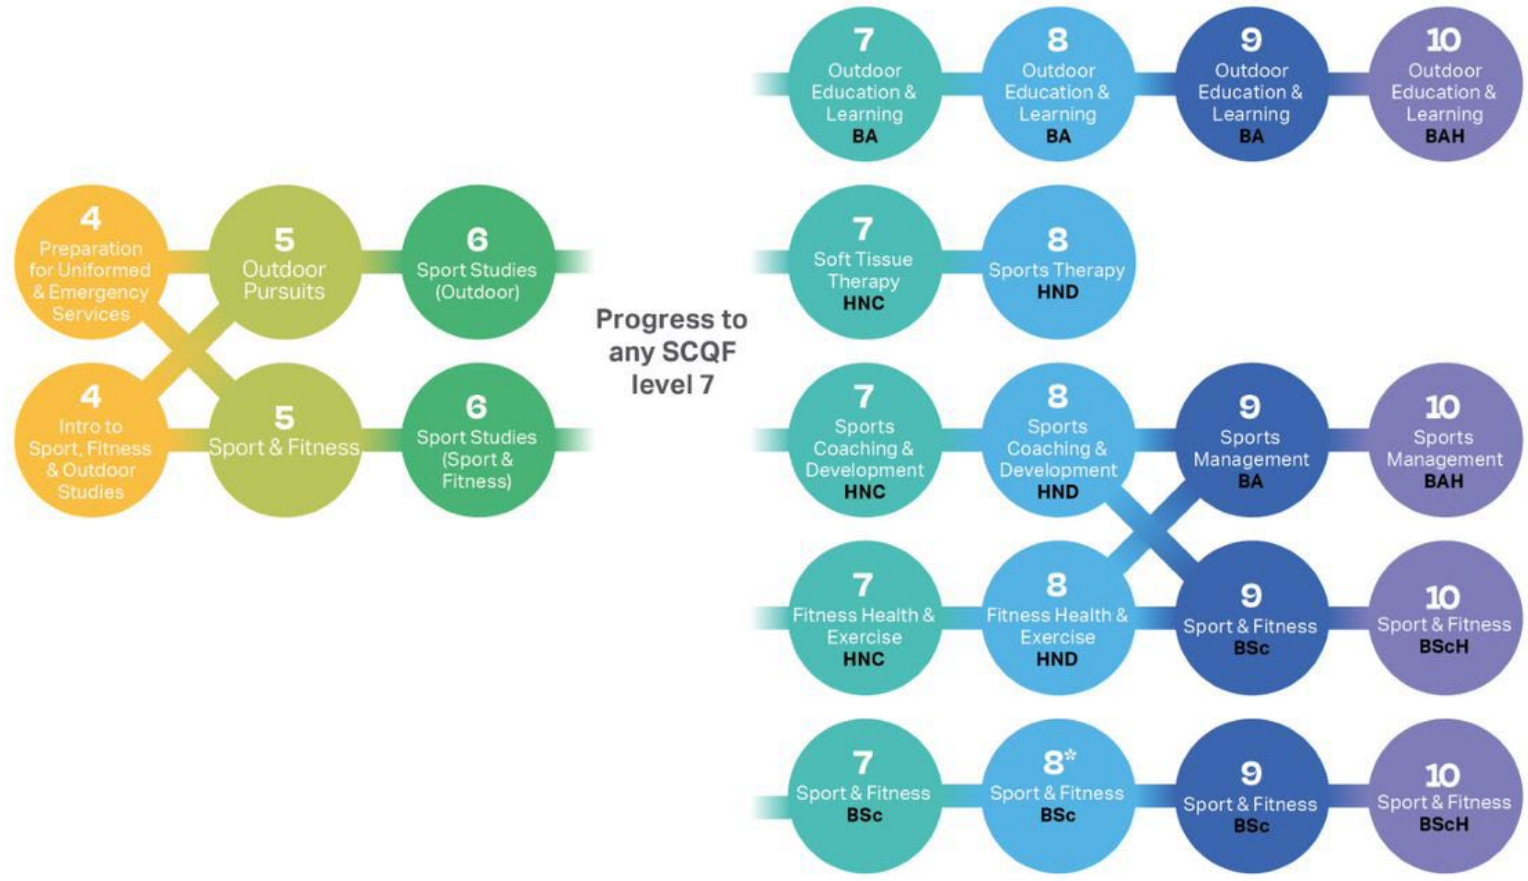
7
Outdoor Education & Learning
BA

8
Outdoor Education & Learning
BA

9
Outdoor Education & Learning
BA

10
Outdoor Education & Learning
BAH

4
Preparation for Uniformed & Emergency Services

5
Outdoor Pursuits

6
Sport Studies (Outdoor)

4
Intro to Sport, Fitness & Outdoor Studies

5
Sport & Fitness

6
Sport Studies (Sport & Fitness)

Progress to any SCQF level 7

7
Soft Tissue Therapy
HNC

8
Sports Therapy
HND

7
Sports Coaching & Development
HNC

8
Sports Coaching & Development
HND

9
Sports Management
BA

10
Sports Management
BAH

7
Fitness Health & Exercise
HNC

8
Fitness Health & Exercise
HND

9
Sport & Fitness
BSc

10
Sport & Fitness
BScH

7
Sport & Fitness
BSc

8*
Sport & Fitness
BSc

9
Sport & Fitness
BSc

10
Sport & Fitness
BScH